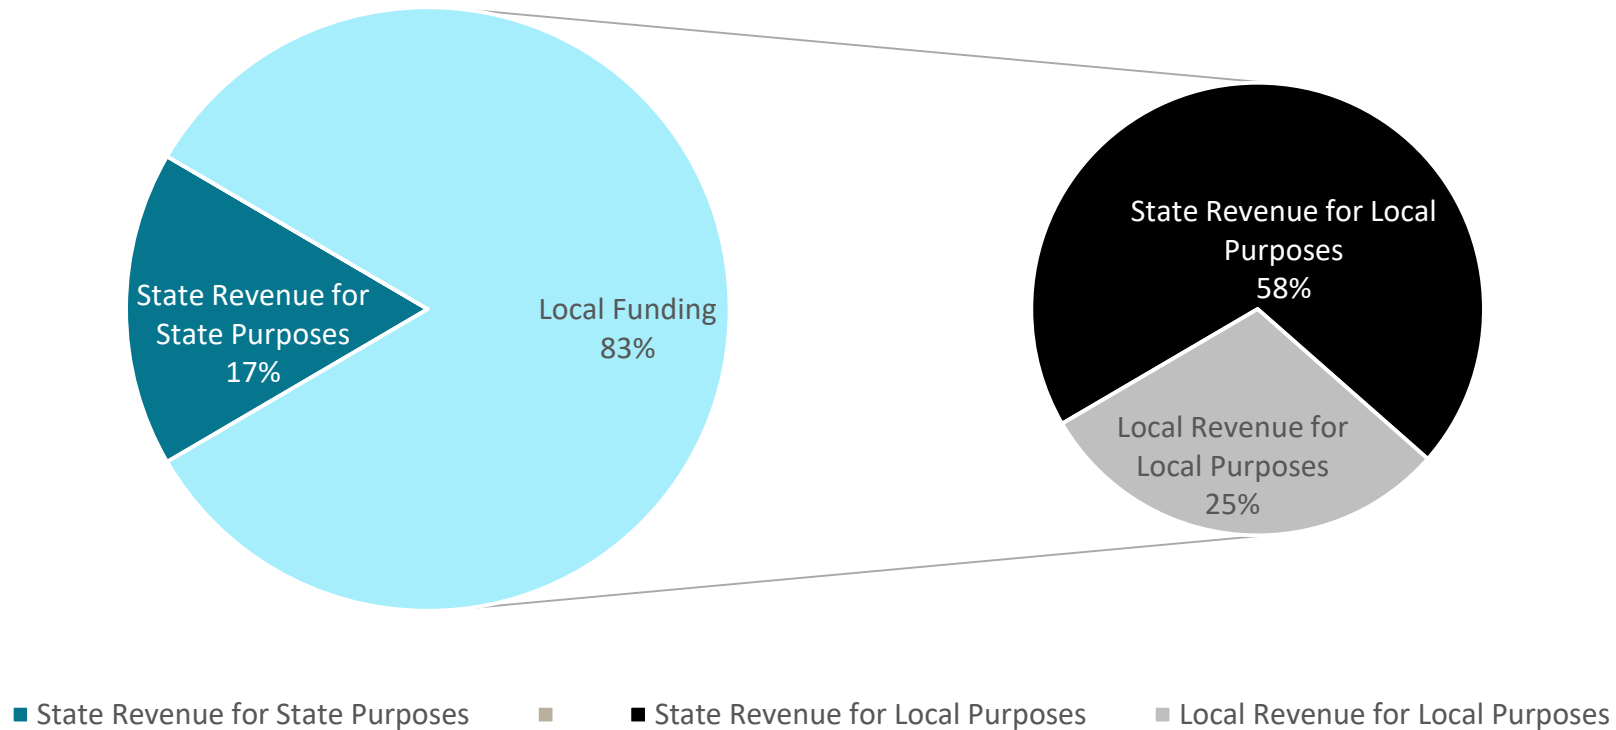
State Revenue for State Purposes
17%

Local Funding
83%

State Revenue for Local Purposes
58%

Local Revenue for Local Purposes
25%

State Revenue for State Purposes

State Revenue for Local Purposes

Local Revenue for Local Purposes